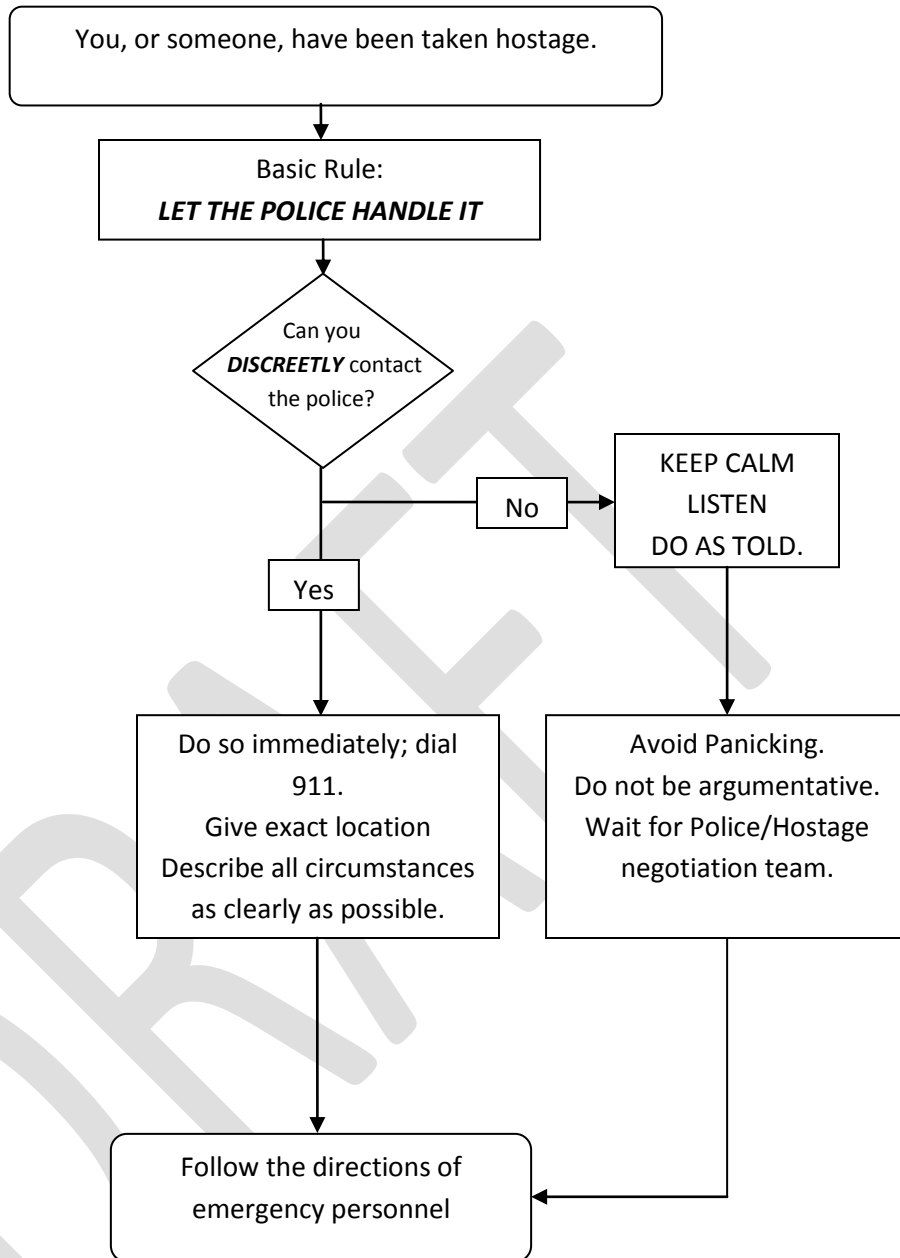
You, or someone, have been taken hostage.

Basic Rule:
*LET THE POLICE HANDLE IT*

Can you *DISCREETLY* contact the police?

No

KEEP CALM
LISTEN
DO AS TOLD.

Yes

Do so immediately; dial 911.
Give exact location
Describe all circumstances as clearly as possible.

Avoid Panicking.
Do not be argumentative.
Wait for Police/Hostage negotiation team.

Follow the directions of emergency personnel

DRAFT